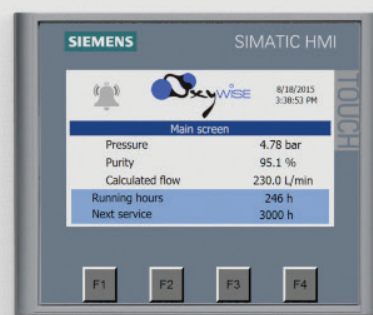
SIEMENS

SIMATIC HMI

TOUCH

OxyWISE

8/18/2015
3:38:53 PM

Main screen

| | |
|---|---|
| Pressure | 4.78 bar |
| Purity | 95.1 % |
| Calculated flow | 230.0 L/min |
| Running hours | 246 h |
| Next service | 3000 h |

F1 F2 F3 F4